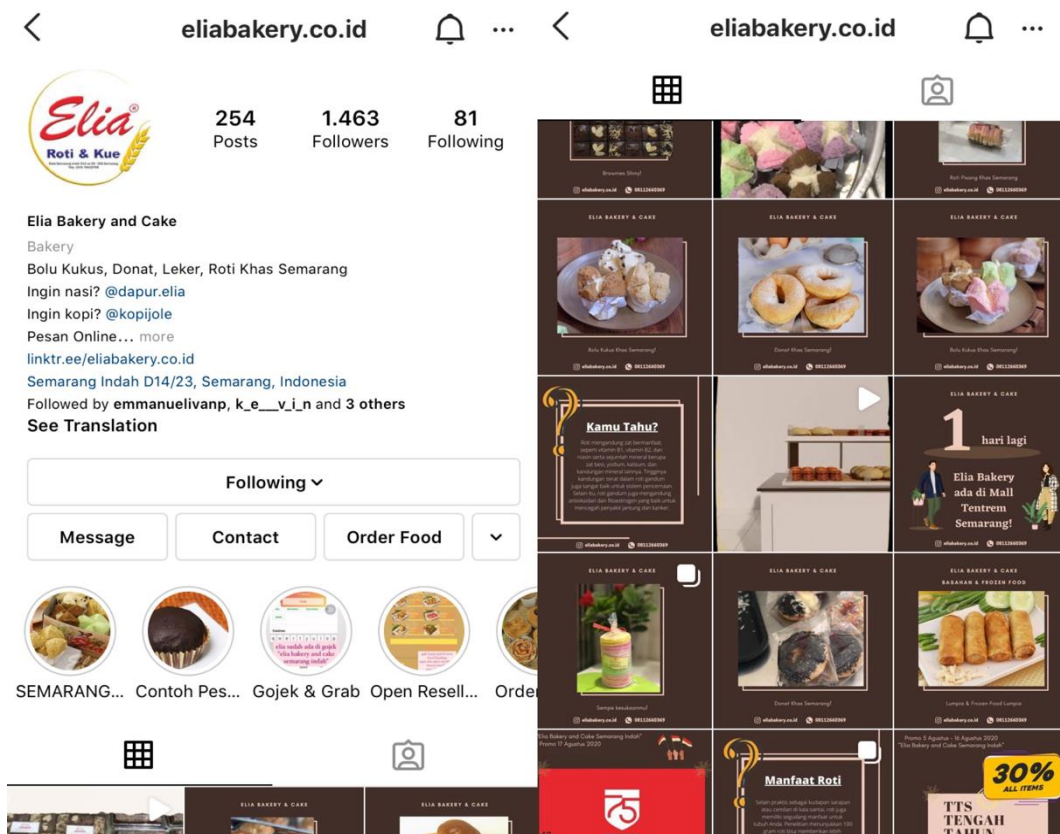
eliabakery.co.id

Elia® Roti & Kue

254 Posts
1.463 Followers
81 Following

Elia Bakery and Cake
Bakery
Bolu Kukus, Donat, Leker, Roti Khas Semarang
Ingin nasi? @dapur.elia
Ingin kopi? @kopijole
Pesan Online... more
linktr.ee/eliabakery.co.id
Semarang Indah D14/23, Semarang, Indonesia
Followed by emmanuelivanp, k_e__v_i_n and 3 others
See Translation

Following

Message
Contact
Order Food

SEMARANG... Contoh Pes... Gojek & Grab Open Resell... Order

ELIA BAKERY & CAKE
ELIA BAKERY & CAKE

eliabakery.co.id

Brownies Shiny!
Roti Pisang Khas Semarang

ELIA BAKERY & CAKE
Bolu Kukus Khas Semarang!
ELIA BAKERY & CAKE
Donat Khas Semarang!
ELIA BAKERY & CAKE
Bolu Kukus Khas Semarang!

Kamu Tahu?
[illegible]

ELIA BAKERY & CAKE
1 hari lagi
Elia Bakery ada di Mall Tentrem Semarang!

ELIA BAKERY & CAKE
Sempe kesukaanmu!
ELIA BAKERY & CAKE
Donat Khas Semarang!
ELIA BAKERY & CAKE
BASAHAN & FROZEN FOOD
Lumpia & Frozen Food Lumpia

"Elia Bakery and Cake Semarang Indah"
Promo 17 Agustus 2020
Manfaat Roti
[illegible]
Promo 5 Agustus - 16 Agustus 2020
"Elia Bakery and Cake Semarang Indah"
30% ALL ITEMS
TTS TENGAH TAHUN
75